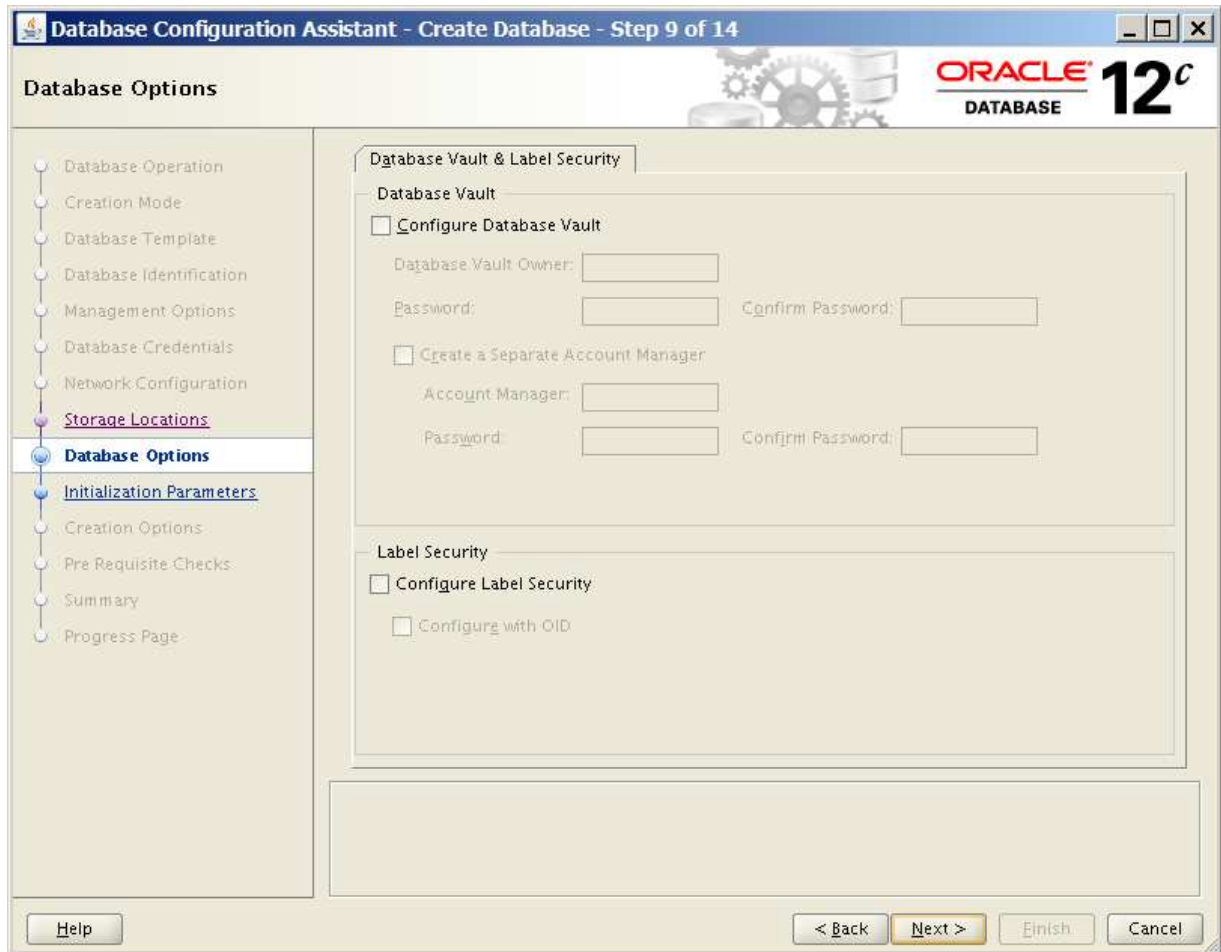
Database Configuration Assistant - Create Database - Step 9 of 14

Database Options

ORACLE DATABASE 12c

Database Operation
Creation Mode
Database Template
Database Identification
Management Options
Database Credentials
Network Configuration
Storage Locations
Database Options
Initialization Parameters
Creation Options
Pre Requisite Checks
Summary
Progress Page

Database Vault & Label Security

Database Vault

Configure Database Vault

Database Vault Owner:

Password:

Confirm Password:

Create a Separate Account Manager

Account Manager:

Password:

Confirm Password:

Label Security

Configure Label Security

Configure with OID

Help

< Back

Next >

Finish

Cancel